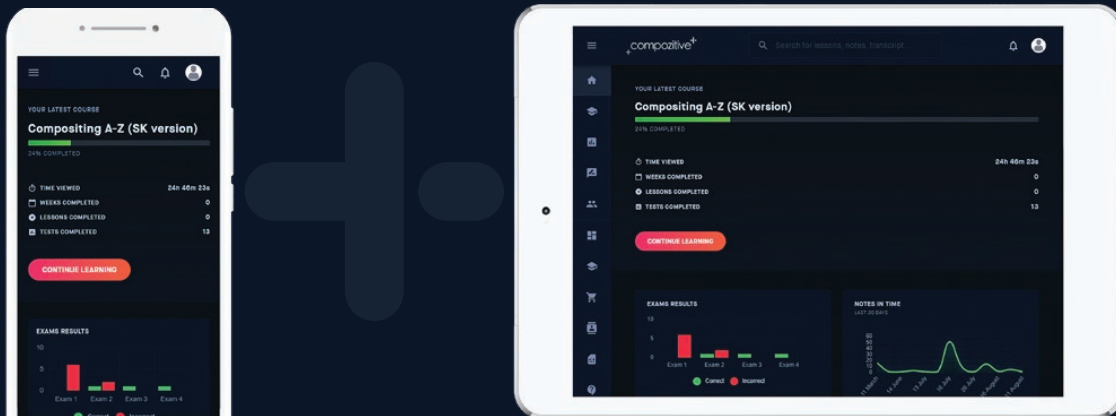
YOUR LATEST COURSE

Compositing A-Z (SK version)

24% COMPLETED

TIME VIEWED 24h 46m 23s

WEEKS COMPLETED 0

LESSONS COMPLETED 0

TESTS COMPLETED 13

CONTINUE LEARNING

EXAMS RESULTS

10

5

0

Exam 1 Exam 2 Exam 3 Exam 4

Correct Incorrect

compozitive+

Search for lessons, notes, transcript

YOUR LATEST COURSE

Compositing A-Z (SK version)

24% COMPLETED

TIME VIEWED 24h 46m 23s

WEEKS COMPLETED 0

LESSONS COMPLETED 0

TESTS COMPLETED 13

CONTINUE LEARNING

EXAMS RESULTS

10

5

0

Exam 1 Exam 2 Exam 3 Exam 4

Correct Incorrect

NOTES IN TIME

LAST 30 DAYS

60

50

40

30

20

10

0

11 March 14 June 15 July 16 July 18 July 1 August 11 August